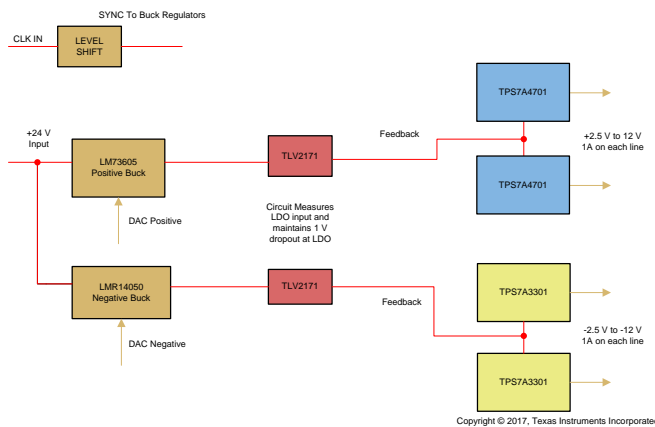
SYNC To Buck Regulators

CLK IN

LEVEL SHIFT

+24 V Input

LM73605 Positive Buck

DAC Positive

TLV2171

Feedback

TPS7A4701

TPS7A4701

+2.5 V to 12 V 1A on each line

Circuit Measures LDO input and maintains 1 V dropout at LDO

LMR14050 Negative Buck

DAC Negative

TLV2171

Feedback

TPS7A3301

TPS7A3301

-2.5 V to -12 V 1A on each line

Copyright © 2017, Texas Instruments Incorporated